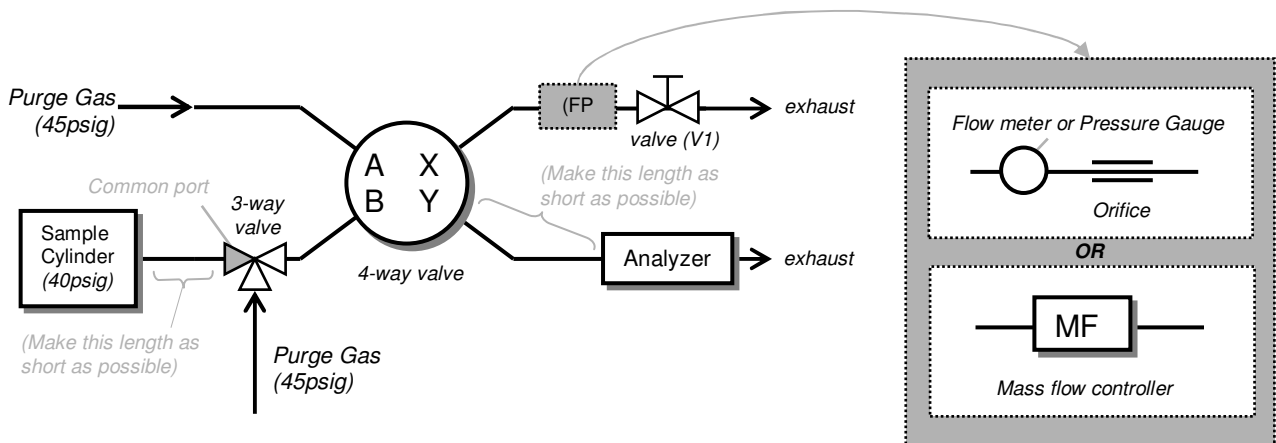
Purge Gas
(45psig)

(FP

valve (V1)

exhaust

A X
B Y

Common port

3-way valve

(Make this length as short as possible)

Sample Cylinder
(40psig)

4-way valve

Analyzer

exhaust

(Make this length as short as possible)

Purge Gas
(45psig)

Flow meter or Pressure Gauge

Orifice

OR

MF

Mass flow controller